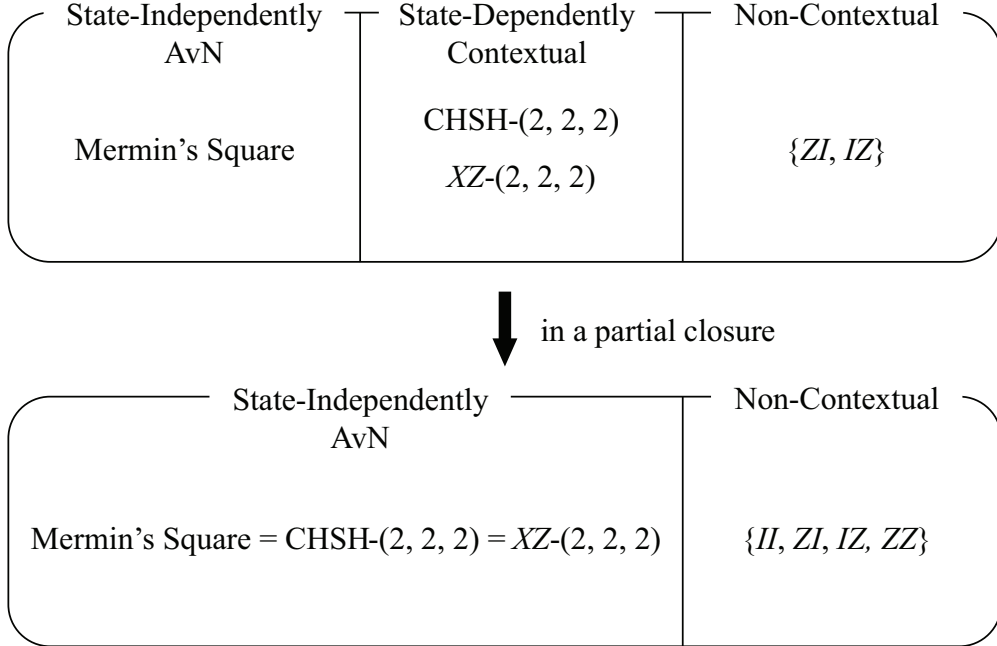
State-Independently AvN

Mermin's Square

State-Dependently Contextual

CHSH-(2, 2, 2)

*XZ*-(2, 2, 2)

Non-Contextual

$\{ZI, IZ\}$

in a partial closure

State-Independently AvN

Mermin's Square = CHSH-(2, 2, 2) = *XZ*-(2, 2, 2)

Non-Contextual

$\{II, ZI, IZ, ZZ\}$